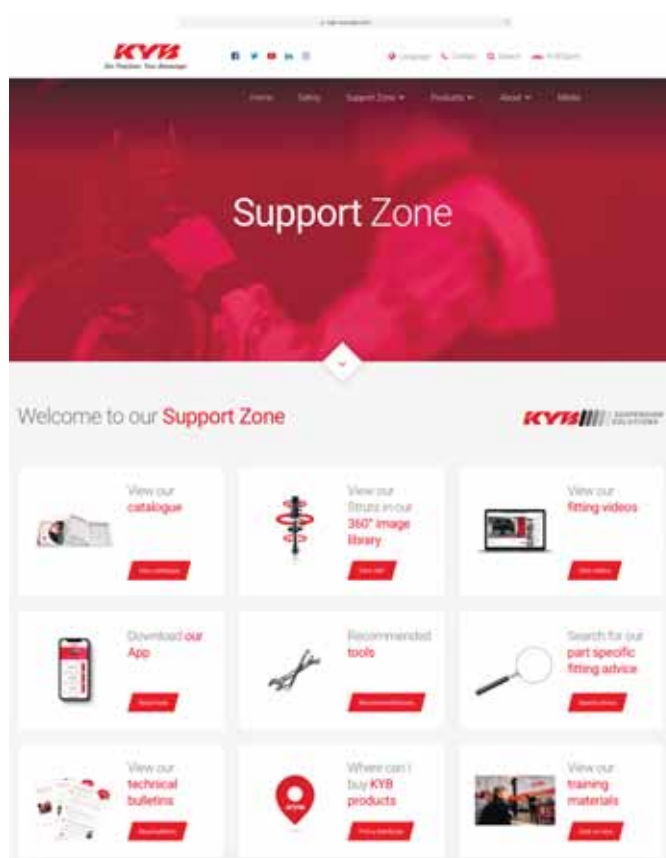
KYB

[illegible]

Language Contact Search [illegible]

Home Safety Support Zone ▾ Products ▾ About ▾ Media

Support Zone

Welcome to our Support Zone

KYB SUPPORT SOLUTIONS

View our catalogue

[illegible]

View our Struts in our 360° image library

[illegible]

View our fitting videos

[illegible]

Download our App

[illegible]

Recommended tools

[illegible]

Search for our part specific fitting advice

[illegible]

View our technical bulletins

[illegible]

Where can I buy KYB products

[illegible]

View our training materials

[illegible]